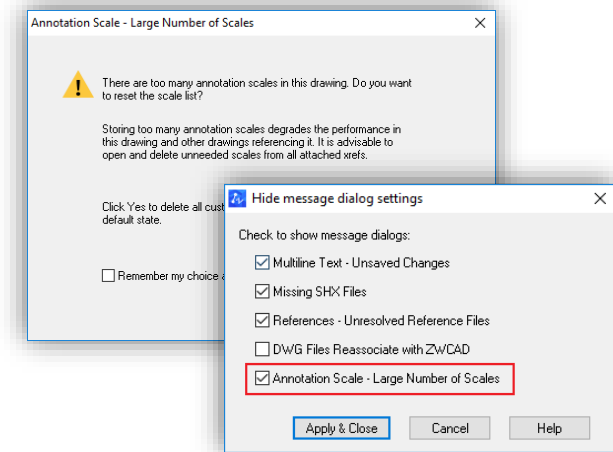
Annotation Scale - Large Number of Scales

There are too many annotation scales in this drawing. Do you want to reset the scale list?

Storing too many annotation scales degrades the performance in this drawing and other drawings referencing it. It is advisable to open and delete unneeded scales from all attached xrefs.

Click Yes to delete all cus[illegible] default state.

Remember my choice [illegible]

Hide message dialog settings

Check to show message dialogs:

Multiline Text - Unsaved Changes

Missing SHX Files

References - Unresolved Reference Files

DWG Files Reassociate with ZWCAD

Annotation Scale - Large Number of Scales

Apply & Close

Cancel

Help